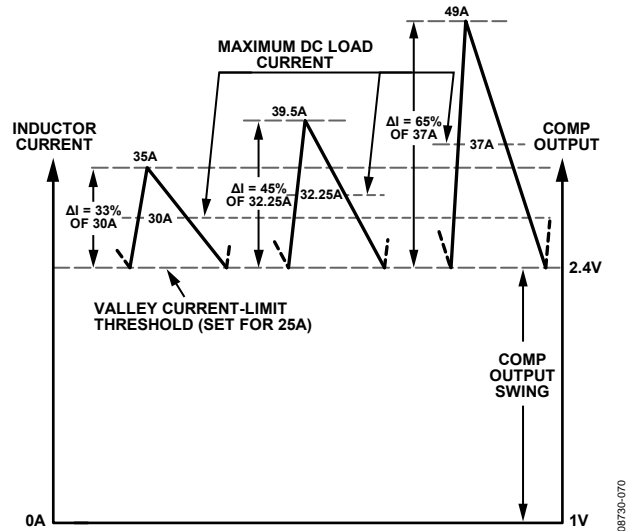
MAXIMUM DC LOAD CURRENT

49A

INDUCTOR CURRENT

39.5A

ΔI = 65% OF 37A

COMP OUTPUT

35A

37A

ΔI = 33% OF 30A

30A

ΔI = 45% OF 32.25A

32.25A

2.4V

VALLEY CURRENT-LIMIT THRESHOLD (SET FOR 25A)

COMP OUTPUT SWING

0A

1V

08730-070